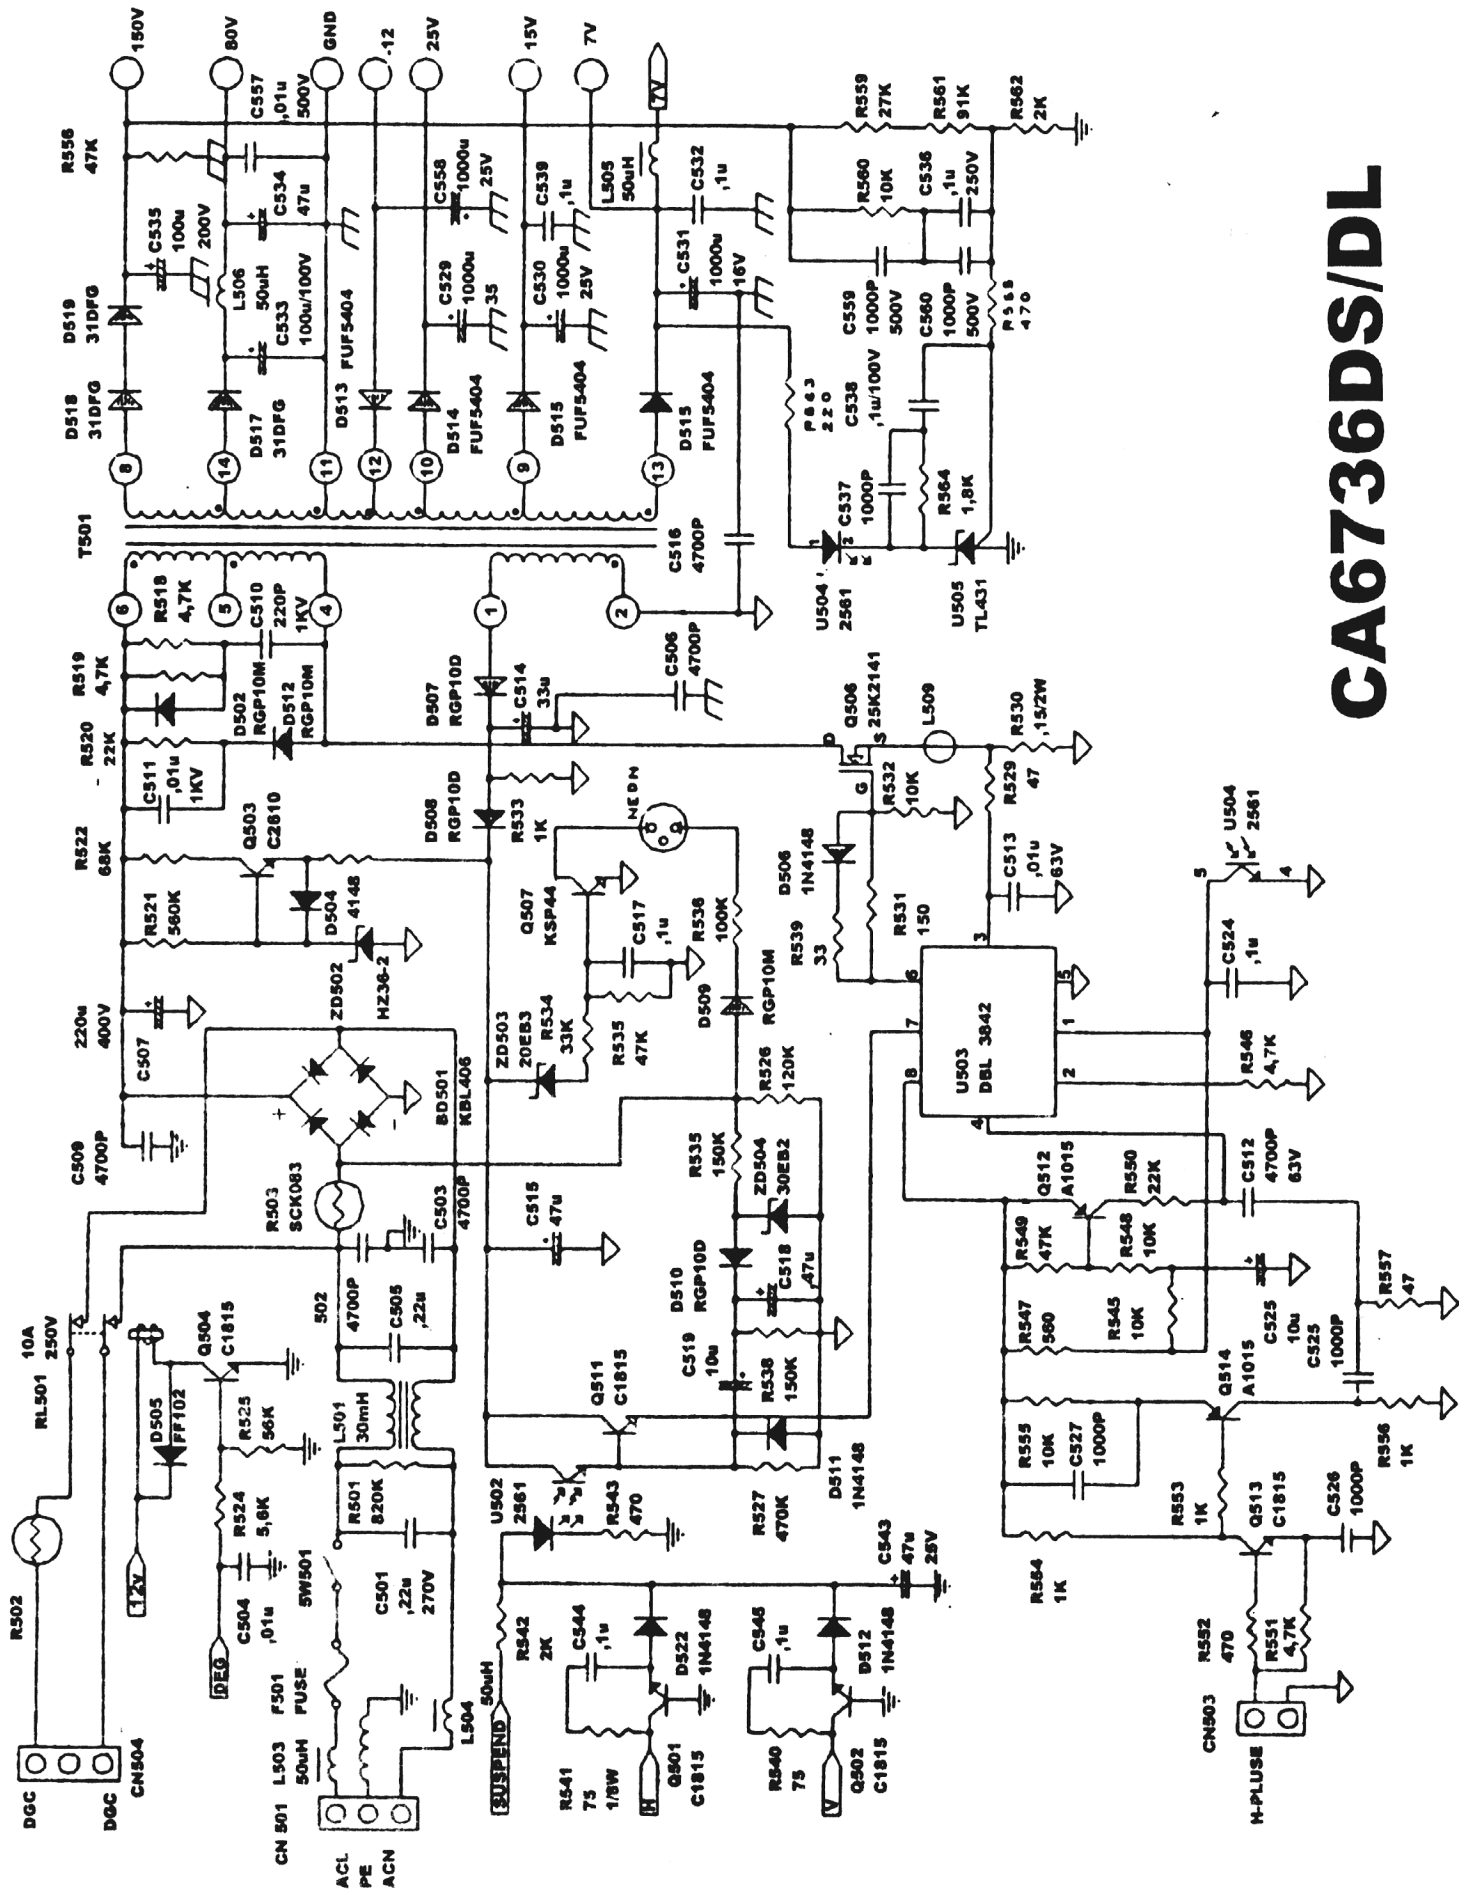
CA6736DS/DL

150V
80V
GND
-12
25V
15V
7V
7V

R556 47K
C557 ,01u 500V
C535 100u 200V
C534 47u
L506 50uH
C533 100u/100V
D519 31DFG
D518 31DFG
D517 31DFG
D513 FUF5404
C558 1000u 25V
C529 1000u 35
D514 FUF5404
C539 ,1u
C530 1000u 25V
D515 FUF5404
L505 50uH
C532 ,1u
C531 1000u 16V
D515 FUF5404
R559 27K
R561 91K
R562 2K
R560 10K
C536 ,1u 250V
C559 1000P 500V
C560 1000P 500V
R565 470
R563 220
C538 ,1u/100V
C537 1000P
R564 1,8K
U504 2561
U505 TL431
8
14
11
12
10
9
13
T501
C516 4700P
6
5
4
1
2
R518 4,7K
C510 220P 1KV
R519 4,7K
D502 RGP10M
D512 RGP10M
D507 RGP10D
C514 33u
C506 4700P
Q506 2SK2141
L509
R530 ,15/2W
R520 22K
C511 ,01u 1KV
D508 RGP10D
R533 1K
NEON
R532 10K
R529 47
D S G
R522 68K
Q503 C2810
D504 4148
Q507 KSP44
D506 1N4148
C513 ,01u 63V
U504 2561
5 4
R521 560K
ZD502 HZ36-2
C517 ,1u
R536 100K
R539 33
R531 150
3
6
5
C524 ,1u
220u 400V
C507
D509 RGP10M
7
1
U503 DBL 3842
R546 4,7K
2
8
4
ZD503 20EB3
R534 33K
R535 47K
R526 120K
BD501 KBL406
+ -
C509 4700P
R535 150K
ZD504 30EB2
Q512 A1015
R550 22K
C512 4700P 63V
R503 SCK083
C503 4700P
C515 47u
R549 47K
R548 10K
502
4700P
C505 ,22u
D510 RGP10D
C518 47u
R547 560
R545 10K
C525 10u
C525 1000P
R557 47
10A 250V
RL501
Q504 C1815
D505 FF102
R525 56K
L501 30mH
C519 10u
R538 150K
Q511 C1815
Q514 A1015
R555 10K
C527 1000P
R556 1K
R502
R524 5,6K
R501 820K
R527 470K
D511 1N4148
U502 2561
R543 470
R553 1K
Q513 C1815
C526 1000P
12V
C504 ,01u
SW501
C501 ,22u 270V
C543 47u 25V
R554 1K
DEG
F501 FUSE
L504
R542 2K
C544 ,1u
D522 1N4148
C546 ,1u
D512 1N4148
R552 470
R551 4,7K
DGC
DGC
CN504
L503 50uH
50uH
SUSPEND
R541 75 1/8W
Q501 C1815
H
R540 75
Q502 C1815
V
CN503
H-PLUSE
CN 501
ACL
PE
ACN